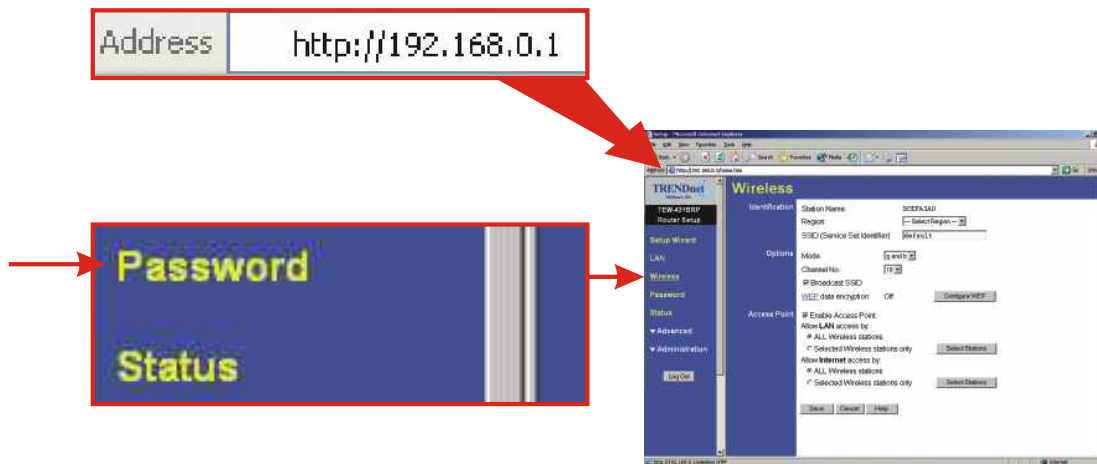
Address http://192.168.0.1

Password

Status

TRENDnet

TEW-431BRP Router Setup

Setup Wizard

LAN

Wireless

Password

Status

▾ Advanced

▾ Administration

Log Out

Wireless

Identification

Station Name: SCEFA3A0

Region: -- Select Region --

SSID (Service Set Identifier): default

Options

Mode: g and b

Channel No: 10

☑ Broadcast SSID

WEP data encryption: Off

Configure WEP

Access Point

☑ Enable Access Point

Allow LAN access by:

ALL Wireless stations

Selected Wireless stations only

Select Stations

Allow Internet access by:

ALL Wireless stations

Selected Wireless stations only

Select Stations

Save

Cancel

Help

Internet